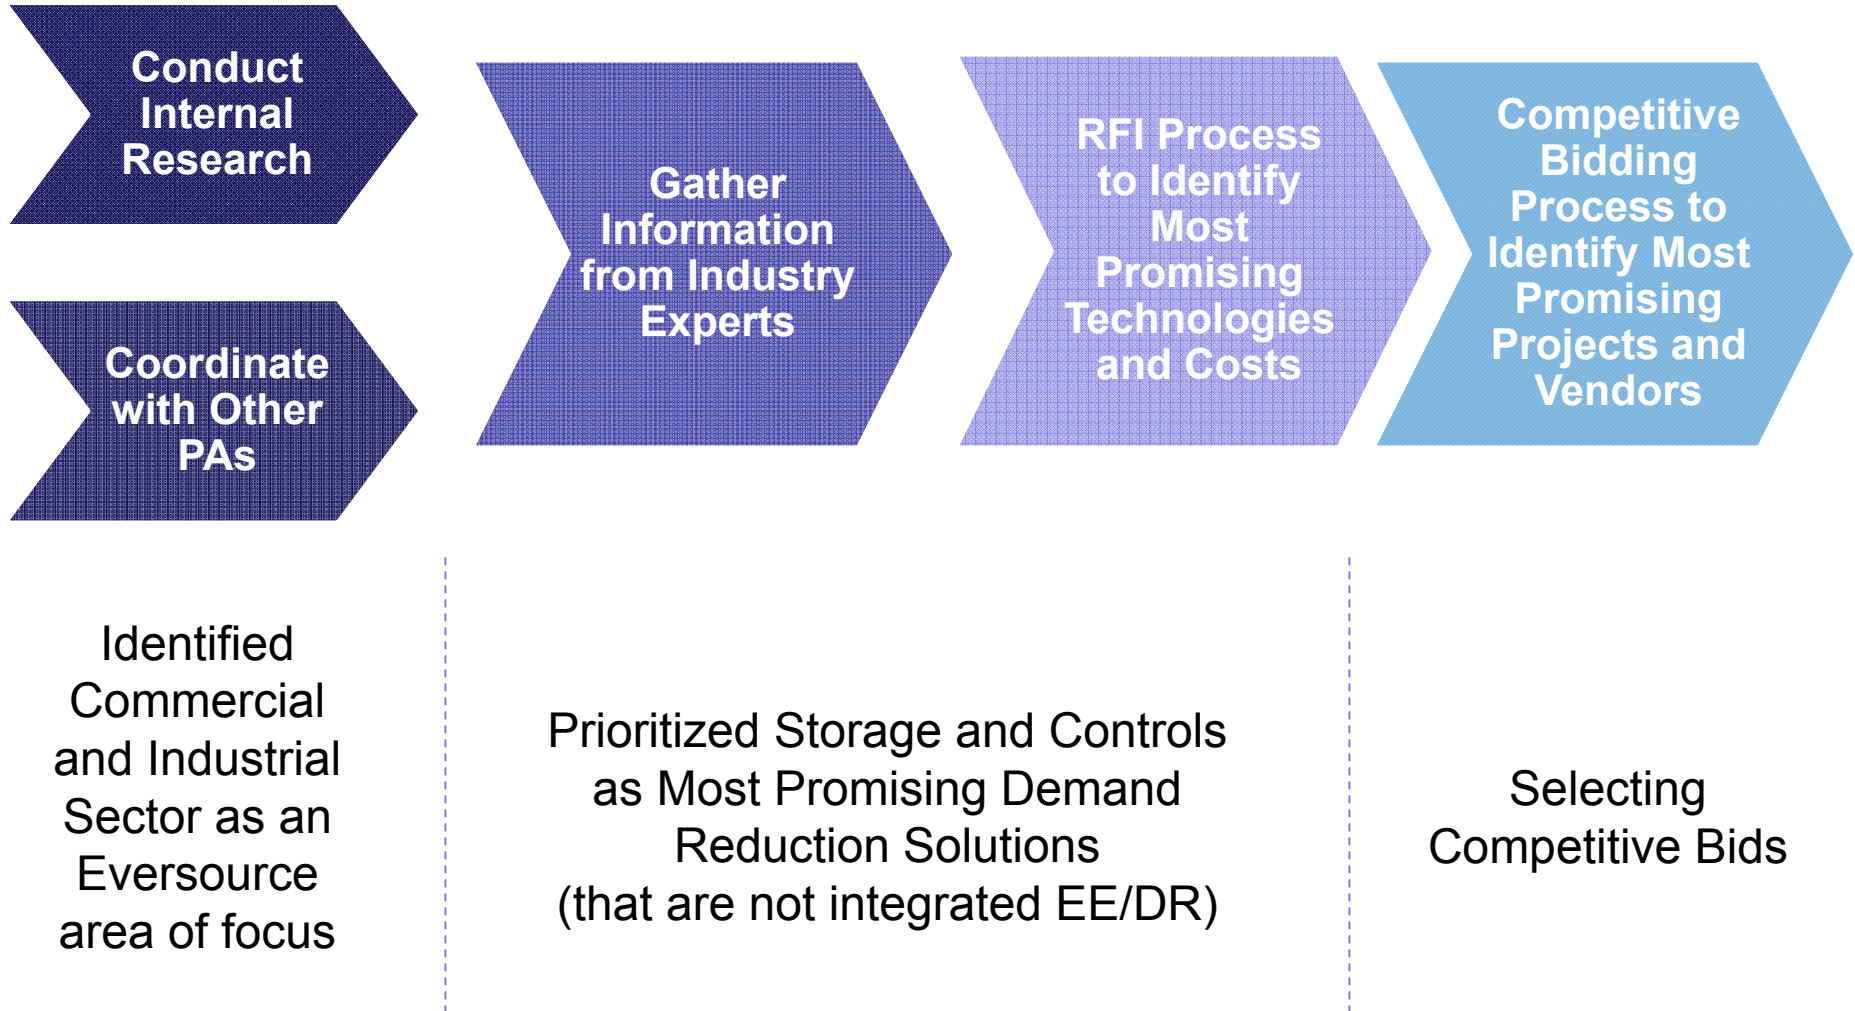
Conduct Internal Research

Coordinate with Other PAs

Gather Information from Industry Experts

RFI Process to Identify Most Promising Technologies and Costs

Competitive Bidding Process to Identify Most Promising Projects and Vendors

Identified Commercial and Industrial Sector as an Eversource area of focus

Prioritized Storage and Controls as Most Promising Demand Reduction Solutions (that are not integrated EE/DR)

Selecting Competitive Bids